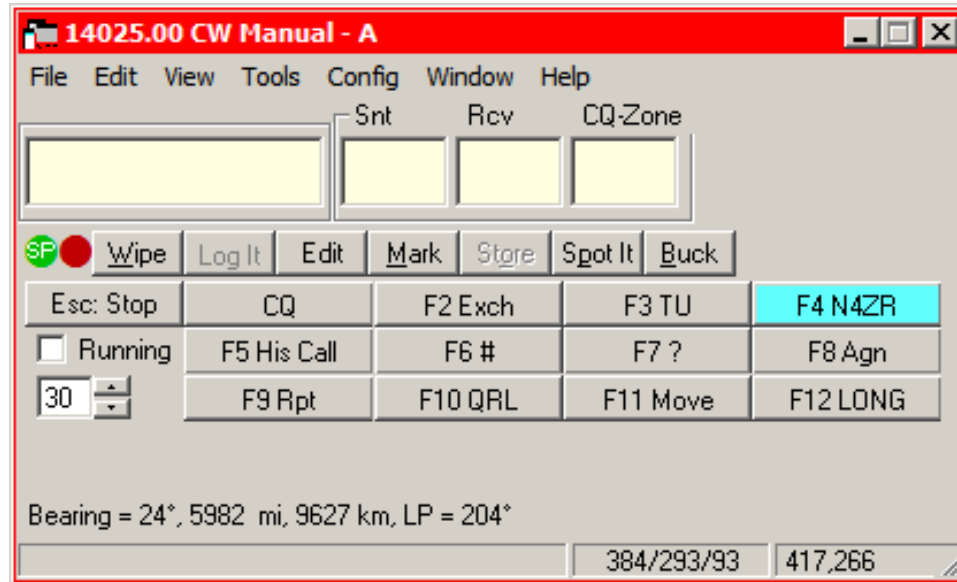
14025.00 CW Manual - A

File Edit View Tools Config Window Help

Snt Rcv CQ-Zone

SP Wipe Log It Edit Mark Store Spot It Buck

| Esc: Stop | CQ | F2 Exch | F3 TU | F4 N4ZR |
|---|---|---|---|---|
| Running | F5 His Call | F6 # | F7 ? | F8 Agn |
| 30 | F9 Rpt | F10 QRL | F11 Move | F12 LONG |

Bearing = 24°, 5982 mi, 9627 km, LP = 204°

384/293/93 417,266